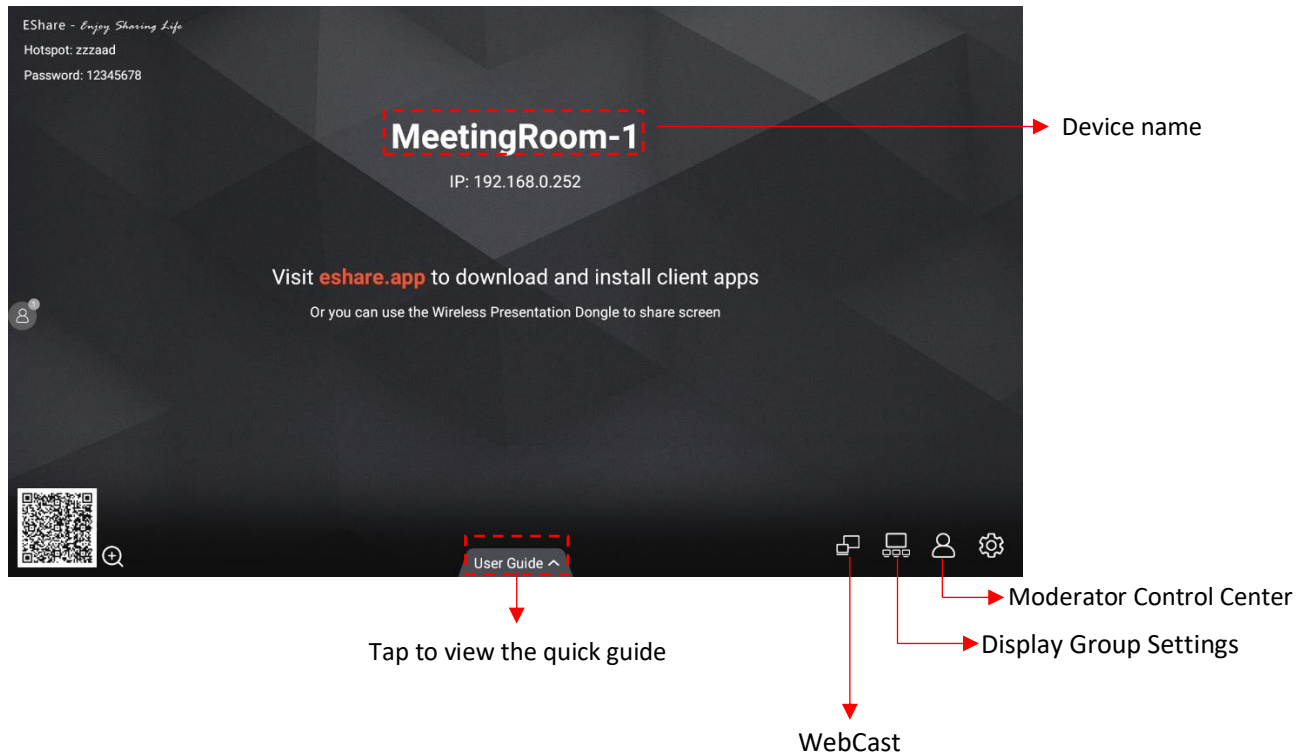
EShare - Enjoy Sharing Life

Hotspot: zzzaad

Password: 12345678

MeetingRoom-1

Device name

IP: 192.168.0.252

Visit eshare.app to download and install client apps

Or you can use the Wireless Presentation Dongle to share screen

1

User Guide

Moderator Control Center

Display Group Settings

Tap to view the quick guide

WebCast